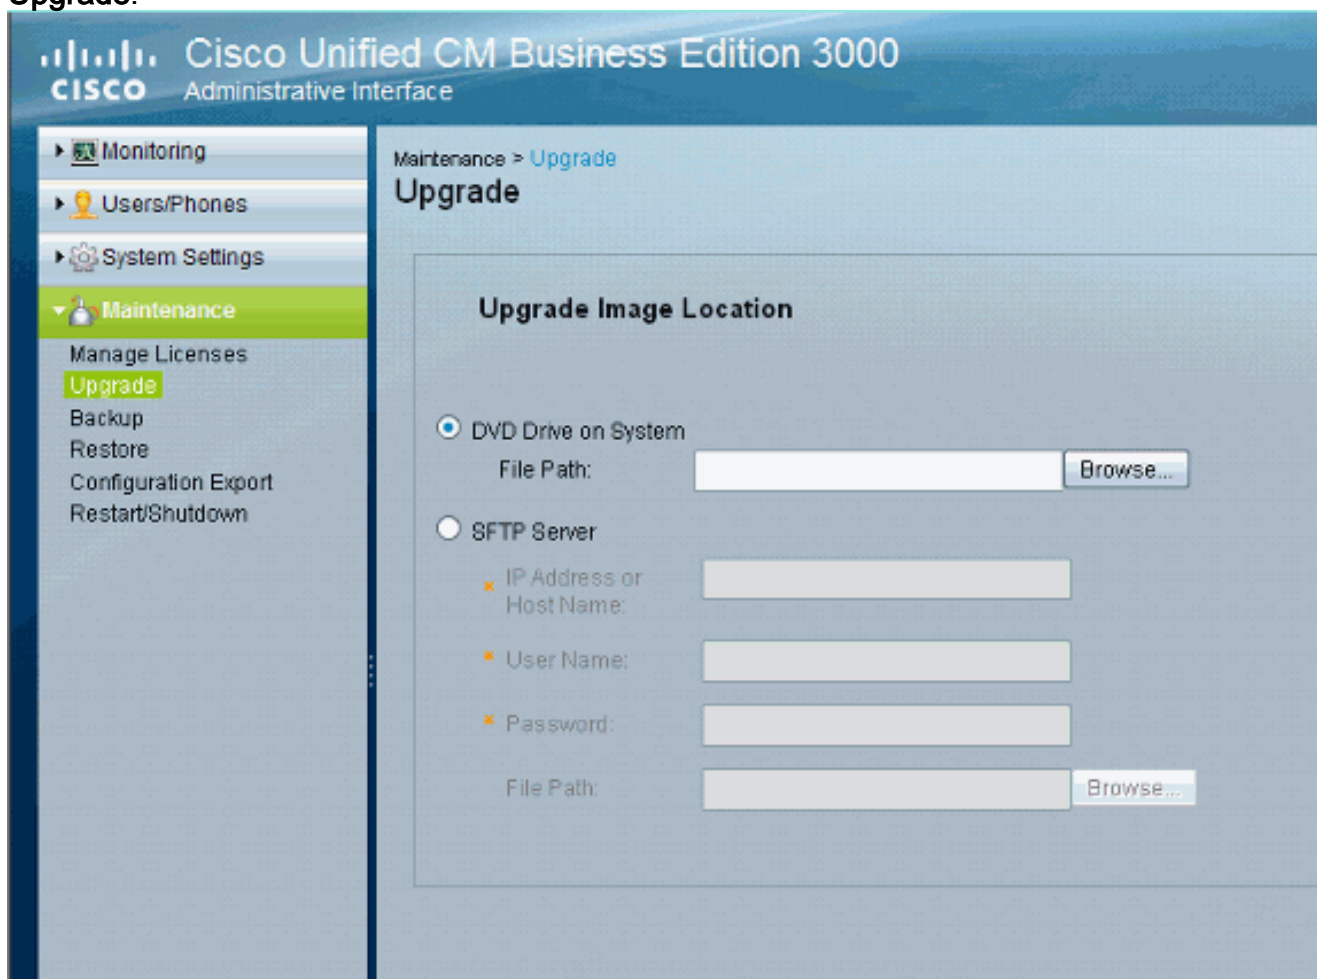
Upgrade.

Cisco Unified CM Business Edition 3000
CISCO Administrative Interface

Monitoring
Users/Phones
System Settings
Maintenance
Manage Licenses
Upgrade
Backup
Restore
Configuration Export
Restart/Shutdown

Maintenance > Upgrade
Upgrade

Upgrade Image Location

DVD Drive on System
File Path: Browse...

SFTP Server
* IP Address or Host Name:
* User Name:
* Password:
File Path: Browse...